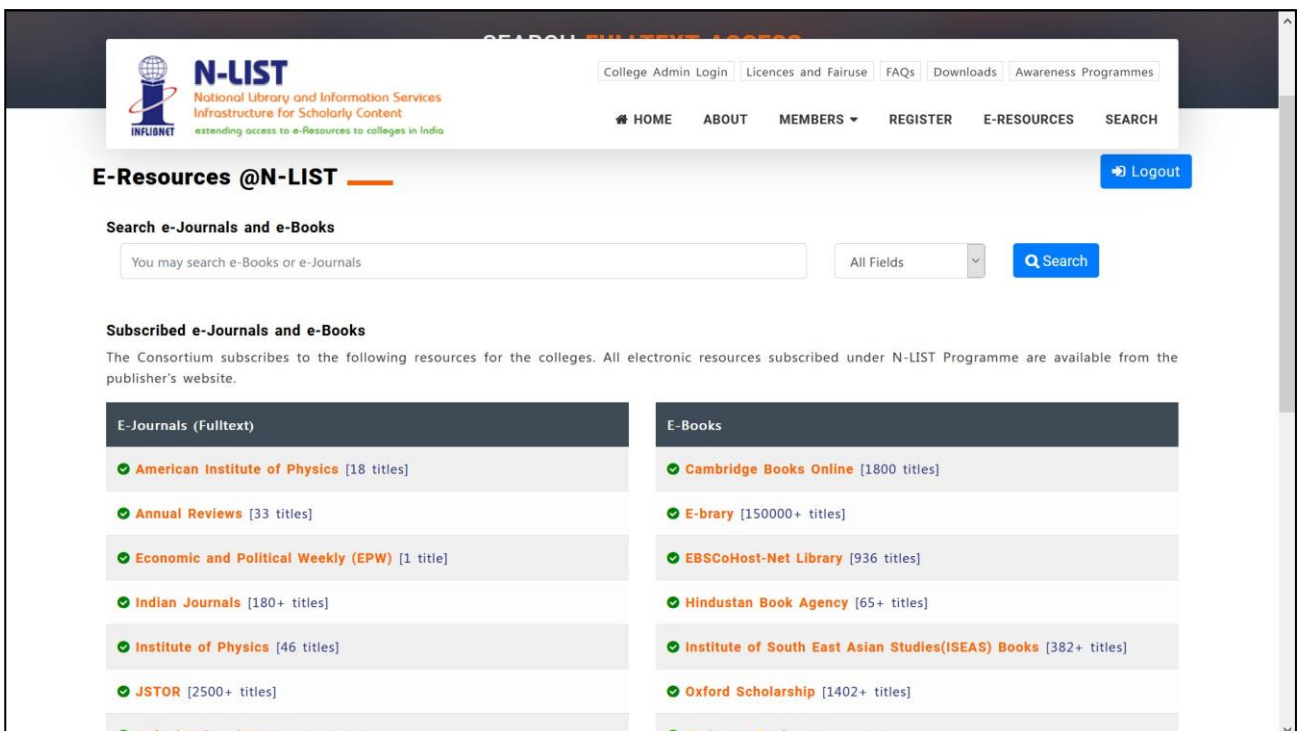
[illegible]

N-LIST
National Library and Information Services Infrastructure for Scholarly Content
INFLIBNET
extending access to e-Resources to colleges in India

College Admin Login | Licences and Fairuse | FAQs | Downloads | Awareness Programmes

HOME ABOUT MEMBERS REGISTER E-RESOURCES SEARCH

E-Resources @N-LIST

Logout

Search e-Journals and e-Books

You may search e-Books or e-Journals

All Fields

Search

Subscribed e-Journals and e-Books

The Consortium subscribes to the following resources for the colleges. All electronic resources subscribed under N-LIST Programme are available from the publisher's website.

| E-Journals (Fulltext) | E-Books |
|---|---|
| American Institute of Physics [18 titles] | Cambridge Books Online [1800 titles] |
| Annual Reviews [33 titles] | E-brary [150000+ titles] |
| Economic and Political Weekly (EPW) [1 title] | EBSCoHost-Net Library [936 titles] |
| Indian Journals [180+ titles] | Hindustan Book Agency [65+ titles] |
| Institute of Physics [46 titles] | Institute of South East Asian Studies(ISEAS) Books [382+ titles] |
| JSTOR [2500+ titles] | Oxford Scholarship [1402+ titles] |
| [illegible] | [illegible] |